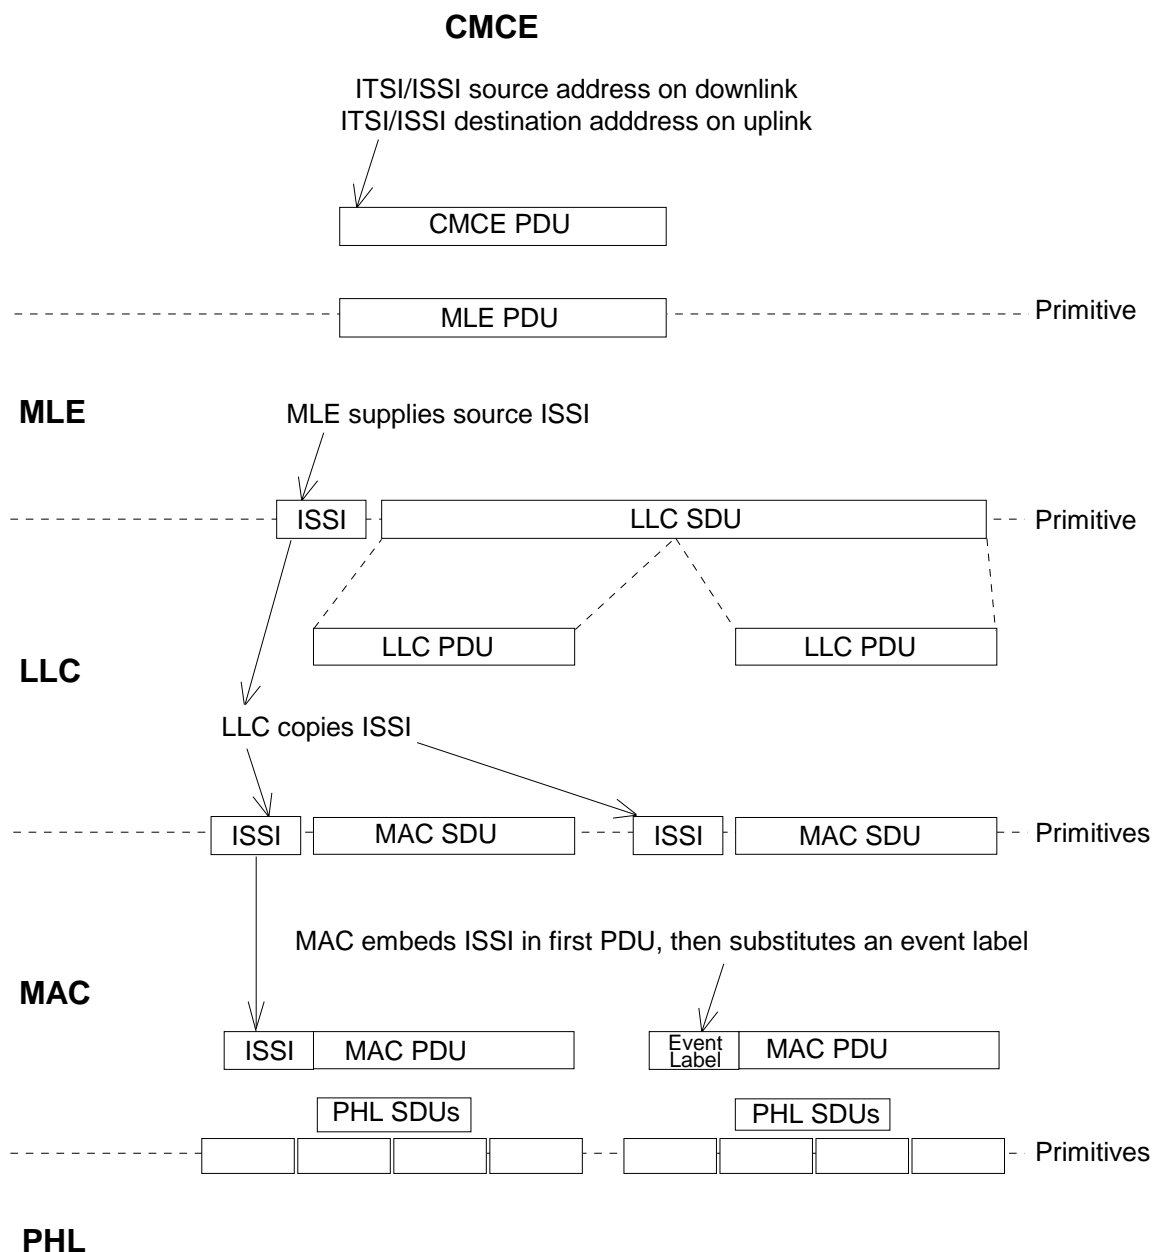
CMCE

ITSI/ISSI source address on downlink
ITSI/ISSI destination adddress on uplink

CMCE PDU

MLE PDU

Primitive

MLE

MLE supplies source ISSI

ISSI

LLC SDU

Primitive

LLC PDU

LLC PDU

LLC

LLC copies ISSI

ISSI

MAC SDU

ISSI

MAC SDU

Primitives

MAC embeds ISSI in first PDU, then substitutes an event label

MAC

ISSI

MAC PDU

Event Label

MAC PDU

PHL SDUs

PHL SDUs

Primitives

PHL